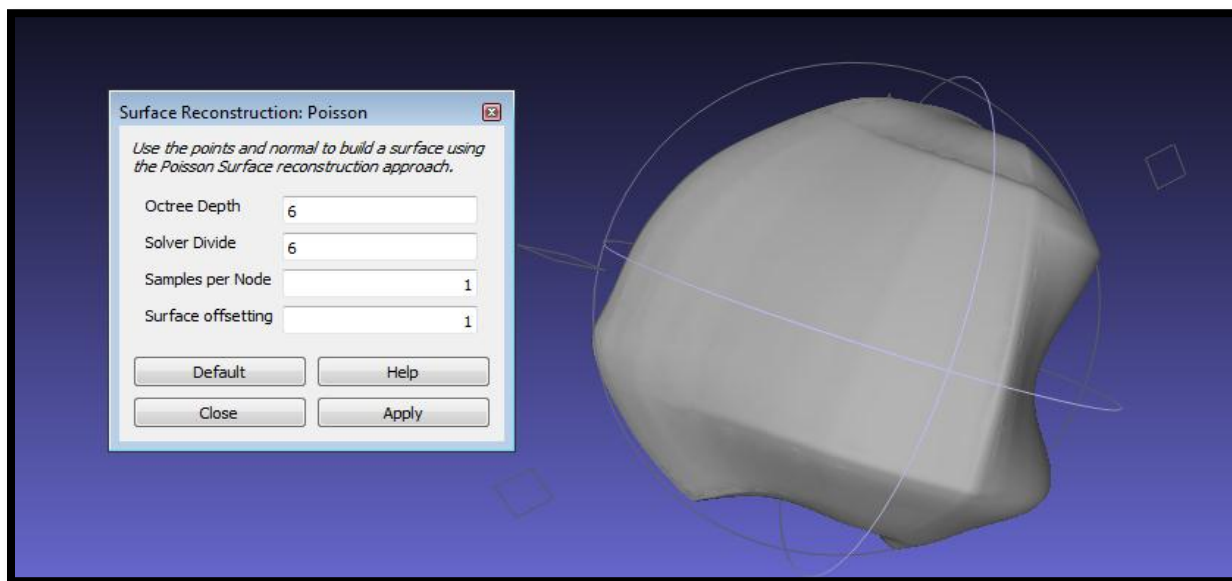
Surface Reconstruction: Poisson

Use the points and normal to build a surface using the Poisson Surface reconstruction approach.

| | |
|---|---|
| Octree Depth | 6 |
| Solver Divide | 6 |
| Samples per Node | 1 |
| Surface offsetting | 1 |

Default

Help

Close

Apply